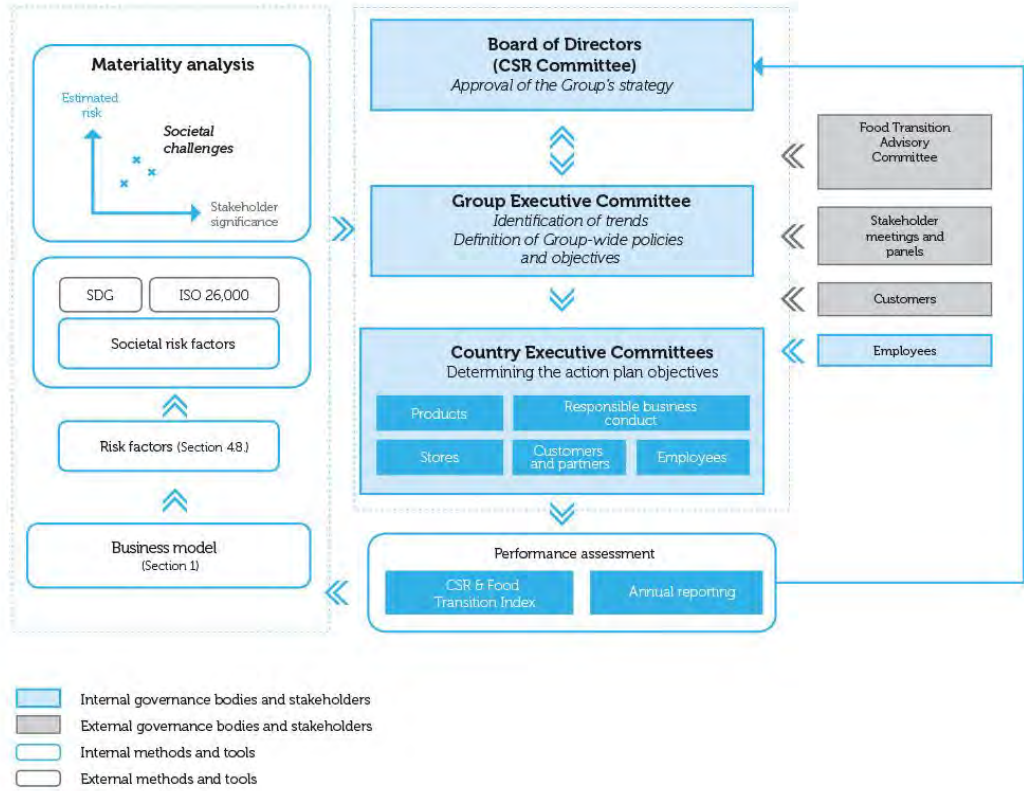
Materiality analysis

Estimated risk

Societal challenges

Stakeholder significance

SDG

ISO 26,000

Societal risk factors

Risk factors (Section 4.8.)

Business model (Section 1)

Board of Directors (CSR Committee)
Approval of the Group's strategy

Group Executive Committee
Identification of trends
Definition of Group-wide policies and objectives

Country Executive Committees
Determining the action plan objectives

Products

Responsible business conduct

Stores

Customers and partners

Employees

Food Transition Advisory Committee

Stakeholder meetings and panels

Customers

Employees

Performance assessment

CSR & Food Transition Index

Annual reporting

Internal governance bodies and stakeholders
External governance bodies and stakeholders
Internal methods and tools
External methods and tools